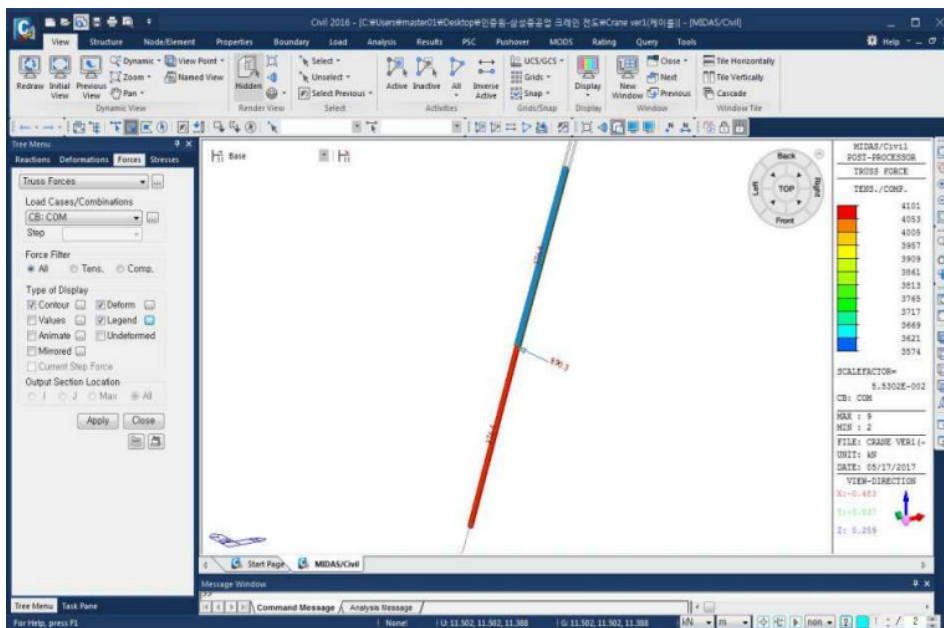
Civil 2016 - [C:₩Users₩master01₩Desktop₩인증용-삼성중공업 크레인 전도₩Crane ver1(케이블)] - [MIDAS/Civil]

View Structure Node/Element Properties Boundary Load Analysis Results PSC Pushover MODS Rating Query Tools

Help

Redraw Initial View Previous View Dynamic View Point Zoom Named View Pan Dynamic View Hidden Render View Select Unselect Select Previous Select Active Inactive All Inverse Active Activities UCS/GCS Grids Snap Grids/Snap Display Display New Window Close Next Previous Window Tile Horizontally Tile Vertically Cascade Window Tile

Tree Menu
Reactions Deformations Forces Stresses
Truss Forces
Load Cases/Combinations
CB: COM
Step
Force Filter
All Tens. Comp.
Type of Display
Contour Deform
Values Legend
Animate Undeformed
Mirrored
Current Step Force
Output Section Location
I J Max All
Apply Close

Base

Back Left TOP Right Front

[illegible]
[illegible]
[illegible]

MIDAS/Civil
POST-PROCESSOR
TRUSS FORCE
TENS./COMP.
4101
4053
4005
3957
3909
3861
3813
3765
3717
3669
3621
3574
SCALEFACTOR=
5.5302E-002
CB: COM
MAX : 9
MIN : 2
FILE: CRANE VER1(-
UNIT: kN
DATE: 05/17/2017
VIEW-DIRECTION
X:-0.483
Y:-0.837
Z: 0.259

Start Page MIDAS/Civil

Message Window
Command Message Analysis Message

Tree Menu Task Pane
For Help, press F1 None U: 11.502, 11.502, 11.388 G: 11.502, 11.502, 11.388 kN m non 2